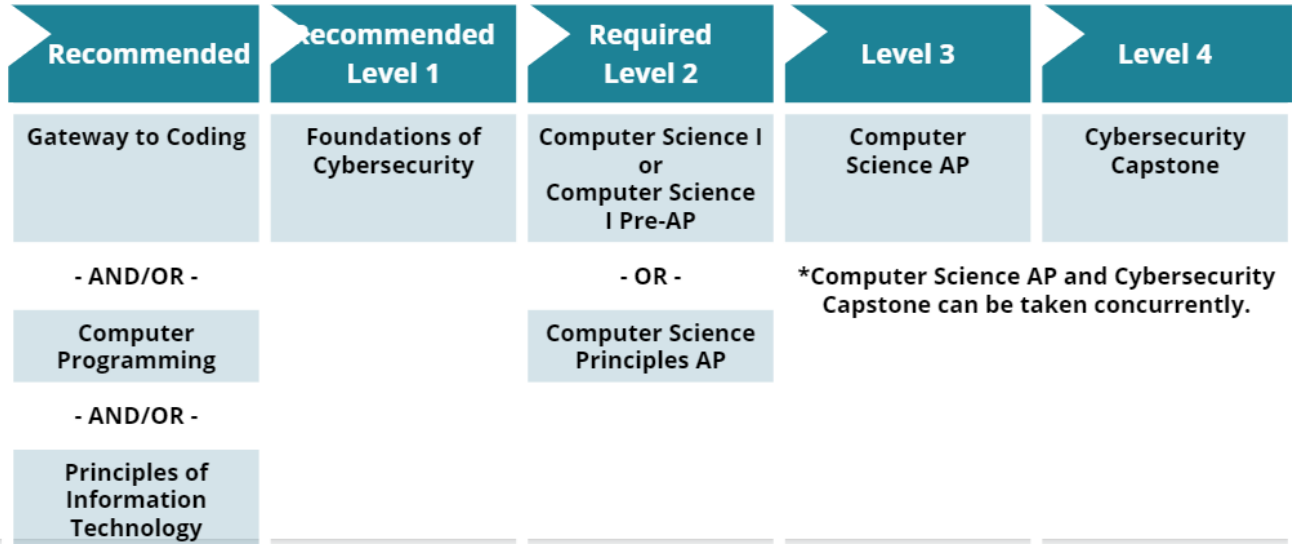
| Recommended | Recommended Level 1 | Required Level 2 | Level 3 | Level 4 |
|---|---|---|---|---|
| Gateway to Coding | Foundations of Cybersecurity | Computer Science I or Computer Science I Pre-AP | Computer Science AP | Cybersecurity Capstone |
| - AND/OR - | | - OR - | *Computer Science AP and Cybersecurity Capstone can be taken concurrently. | |
| Computer Programming | | Computer Science Principles AP | | |
| - AND/OR - | | | | |
| Principles of Information Technology | | | | |